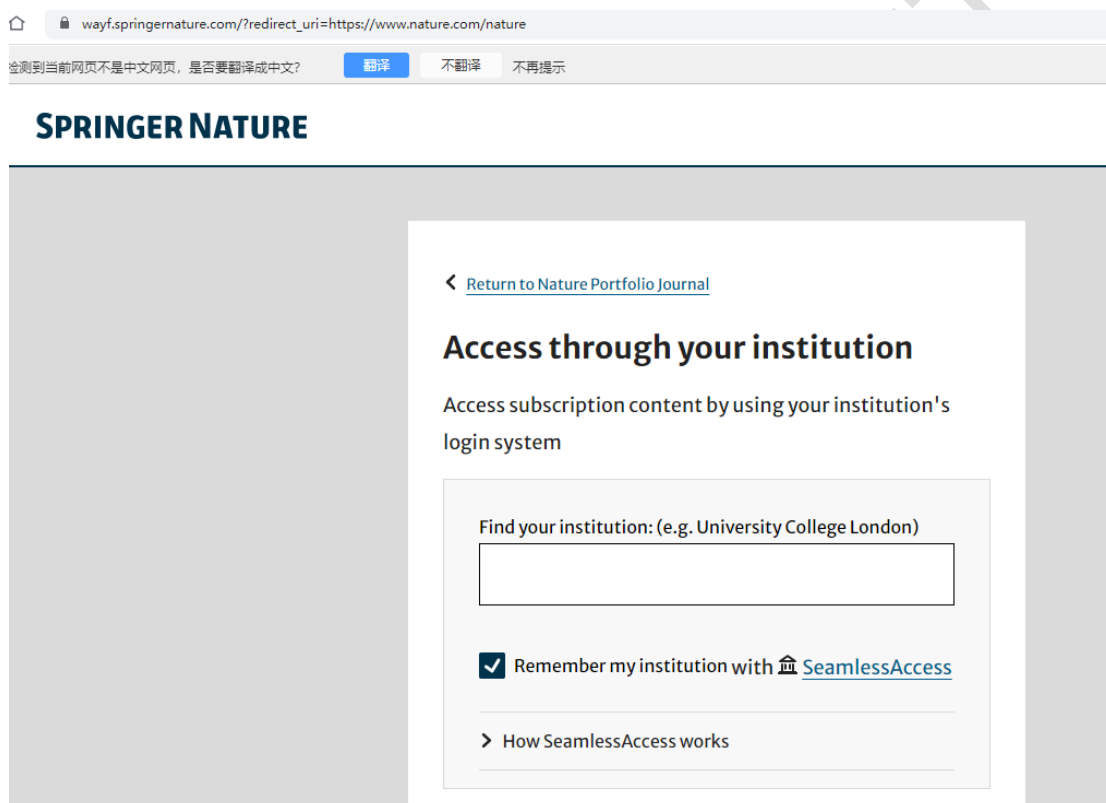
wayf.springernature.com/?redirect_uri=https://www.nature.com/nature

检测到当前网页不是中文网页，是否要翻译成中文? 翻译 不翻译 不再提示

SPRINGER NATURE

Return to Nature Portfolio Journal

Access through your institution

Access subscription content by using your institution's login system

Find your institution: (e.g. University College London)

Remember my institution with SeamlessAccess

How SeamlessAccess works